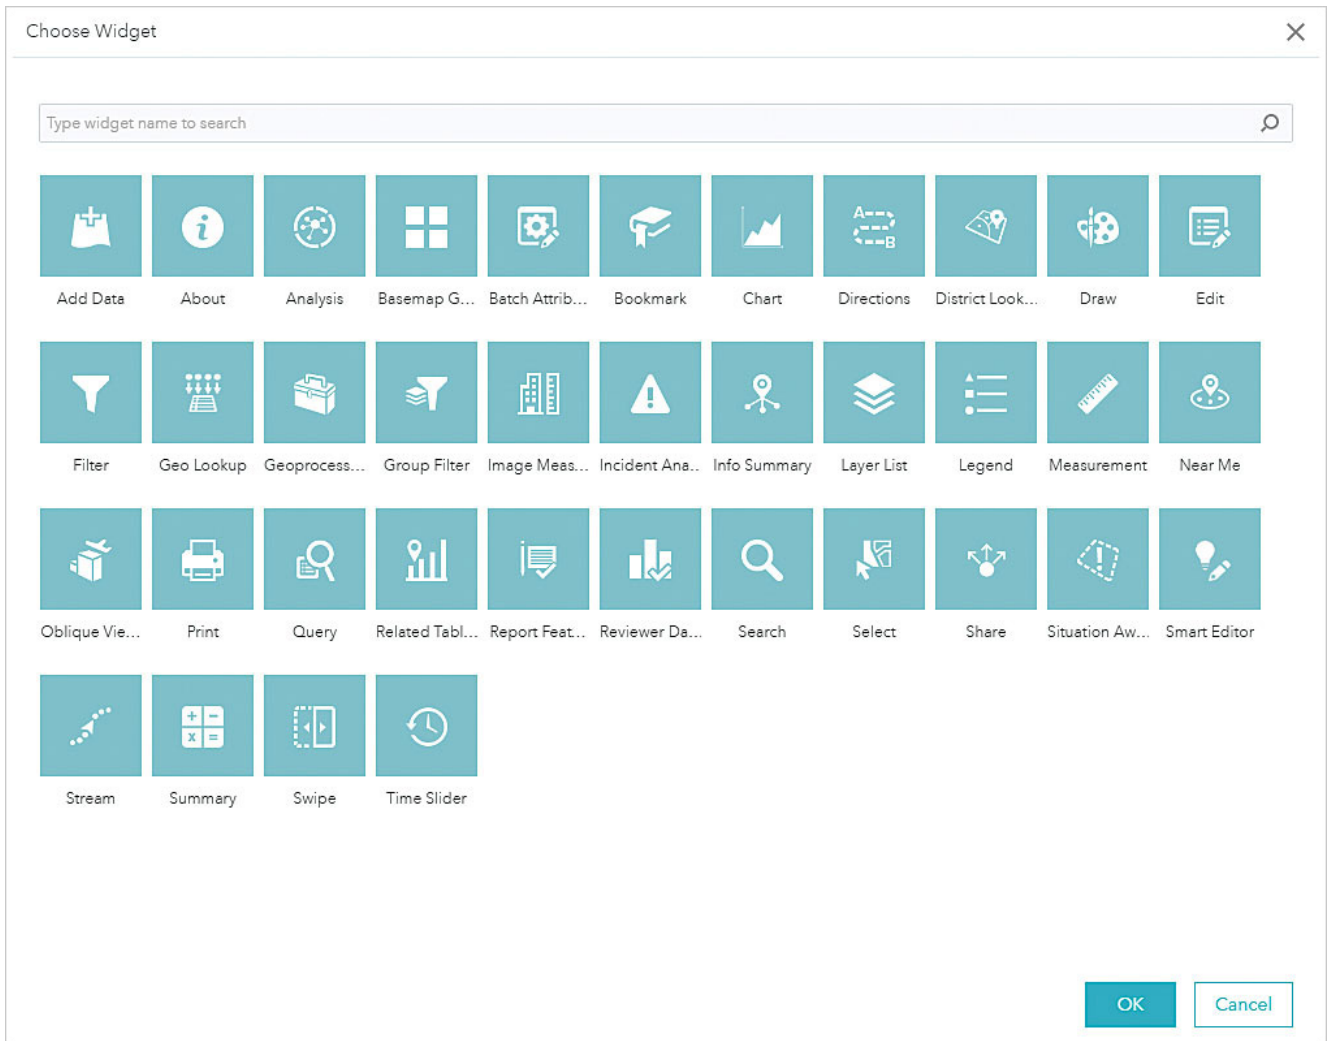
Choose Widget

Type widget name to search

Add Data
About
Analysis
Basemap G...
Batch Attrib...
Bookmark
Chart
Directions
District Look...
Draw
Edit

Filter
Geo Lookup
Geoprocess...
Group Filter
Image Meas...
Incident Ana..
Info Summary
Layer List
Legend
Measurement
Near Me

Oblique Vie...
Print
Query
Related Tabl...
Report Feat...
Reviewer Da...
Search
Select
Share
Situation Aw...
Smart Editor

Stream
Summary
Swipe
Time Slider

OK
Cancel